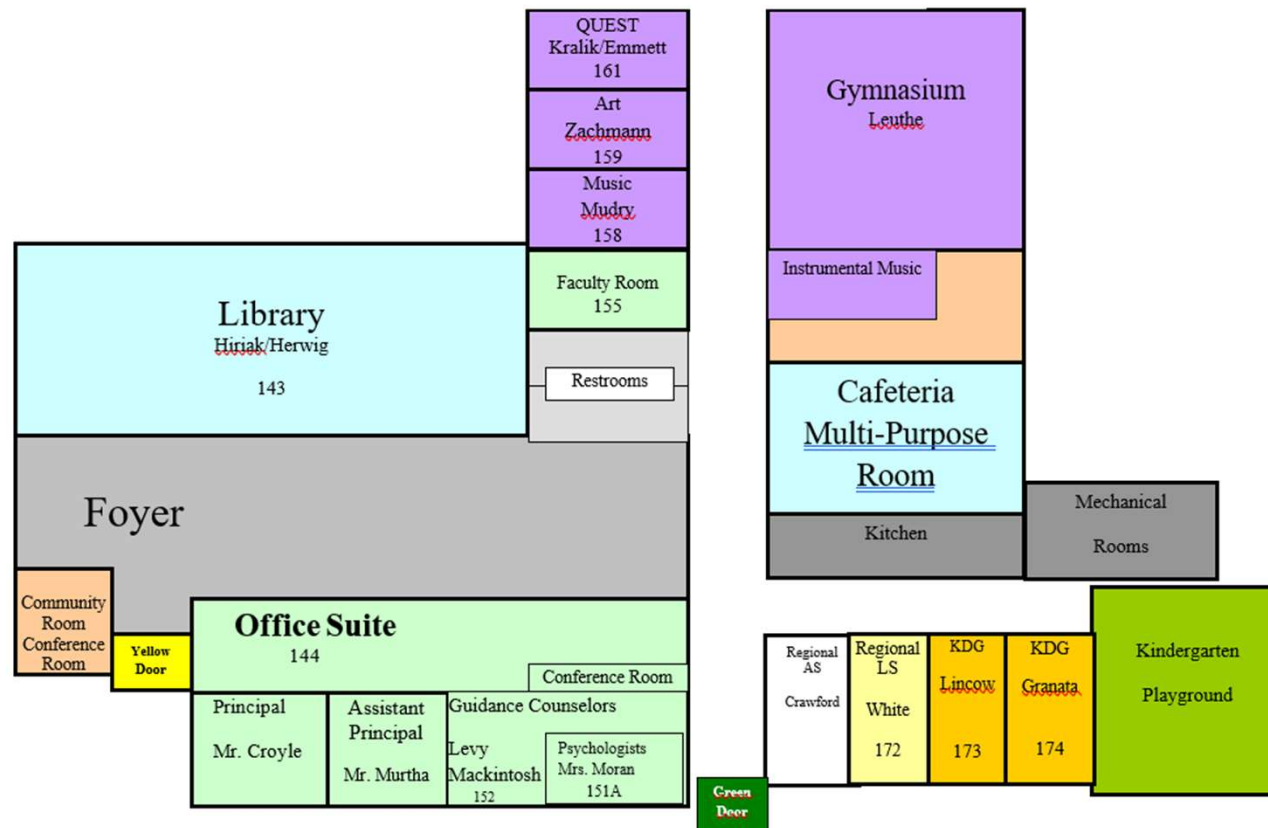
QUEST
Kralik/Emmett
161

Art
Zachmann
159

Music
Mudry
158

Faculty Room
155

Restrooms

Library
Hiriak/Herwig
143

Foyer

Community Room Conference Room

Yellow Door

Office Suite
144

Conference Room

Principal
Mr. Croyle

Assistant Principal
Mr. Murtha

Guidance Counselors
Levy
Mackintosh
152

Psychologists
Mrs. Moran
151A

Green Door

Gymnasium
Leuthe

Instrumental Music

Cafeteria
Multi-Purpose Room

Kitchen

Mechanical
Rooms

Regional AS
Crawford

Regional LS
White
172

KDG
Lincow
173

KDG
Granata
174

Kindergarten
Playground